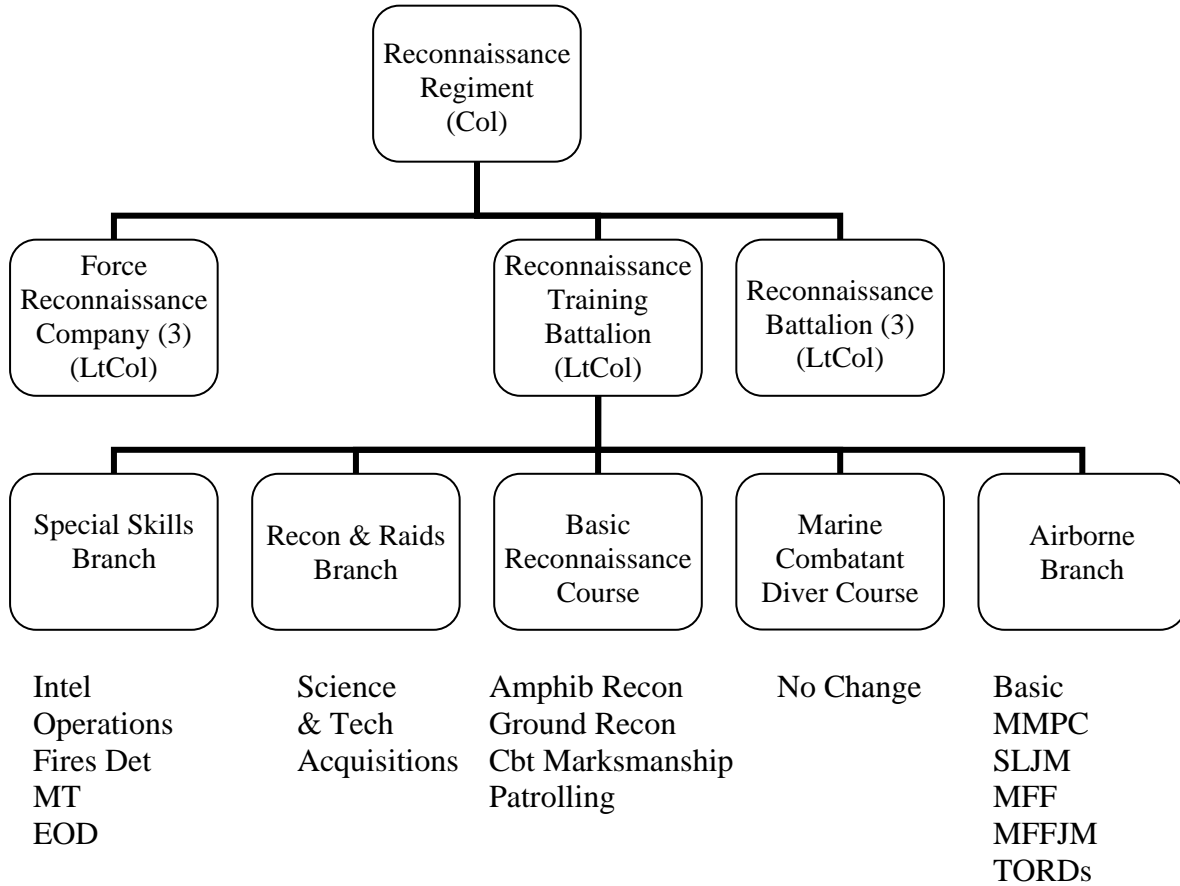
Reconnaissance Regiment (Col)

Force Reconnaissance Company (3) (LtCol)

Reconnaissance Training Battalion (LtCol)

Reconnaissance Battalion (3) (LtCol)

Special Skills Branch

Recon & Raids Branch

Basic Reconnaissance Course

Marine Combatant Diver Course

Airborne Branch

Intel
Operations
Fires Det
MT
EOD

Science
& Tech
Acquisitions

Amphib Recon
Ground Recon
Cbt Marksmanship
Patrolling

No Change

Basic
MMPC
SLJM
MFF
MFFJM
TORDs